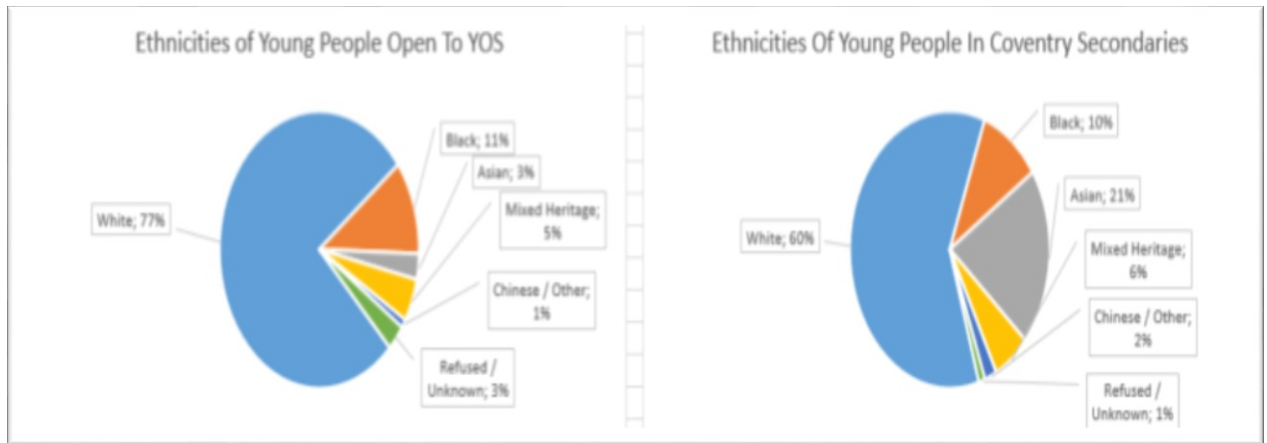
Ethnicities of Young People Open To YOS

Black; 11%

Asian; 3%

Mixed Heritage; 5%

White; 77%

Chinese / Other; 1%

Refused / Unknown; 3%

Ethnicities Of Young People In Coventry Secondaries

Black; 10%

Asian; 21%

White; 60%

Mixed Heritage; 6%

Chinese / Other; 2%

Refused / Unknown; 1%